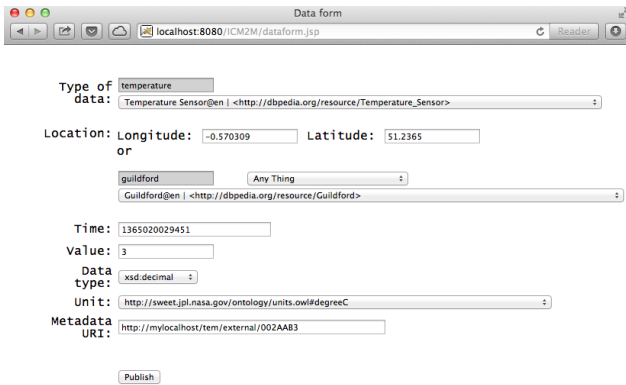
Data form

localhost:8080/ICM2M/dataform.jsp

Reader

Type of data: temperature

Temperature Sensor@en | <http://dbpedia.org/resource/Temperature_Sensor>

Location: Longitude: -0.570309 Latitude: 51.2365

or

guildford

Any Thing

Guildford@en | <http://dbpedia.org/resource/Guildford>

Time: 1365020029451

Value: 3

Data type: xsd:decimal

Unit: http://sweet.jpl.nasa.gov/ontology/units.owl#degreeC

Metadata URI: http://mylocalhost/tem/external/002AAB3

Publish